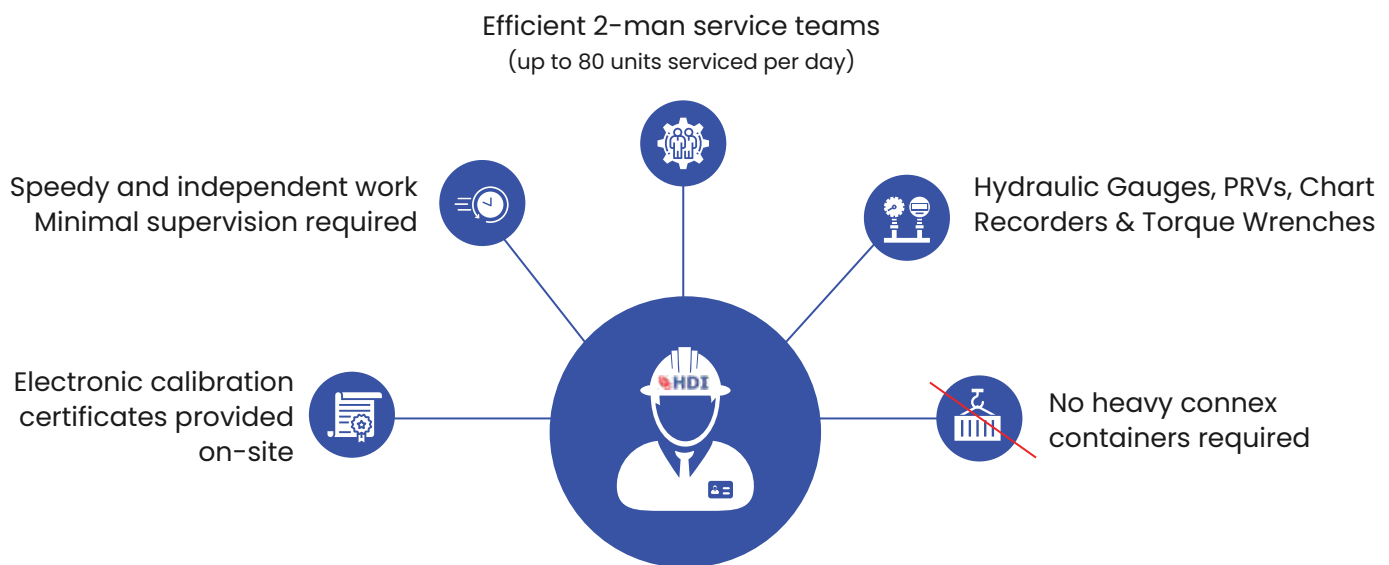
Efficient 2-man service teams
(up to 80 units serviced per day)

Speedy and independent work
Minimal supervision required

Hydraulic Gauges, PRVs, Chart Recorders & Torque Wrenches

HDI

Electronic calibration certificates provided on-site

No heavy connex containers required